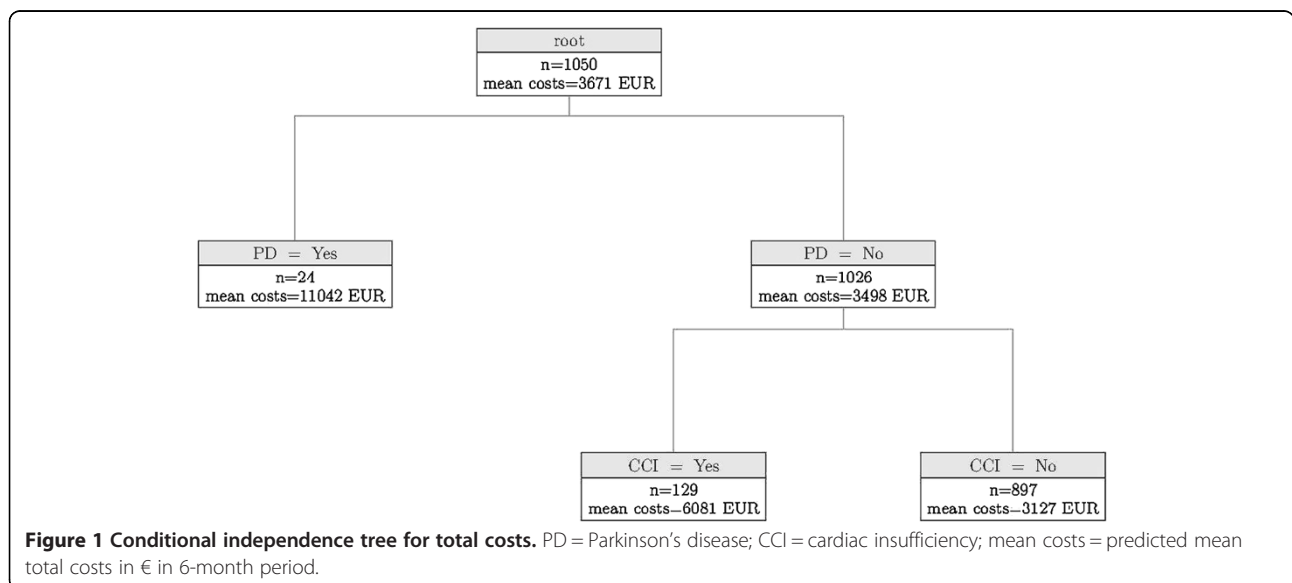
root
n=1050
mean costs=3671 EUR

PD = Yes
n=24
mean costs=11042 EUR

PD = No
n=1026
mean costs=3498 EUR

CCI = Yes
n=129
mean costs=6081 EUR

CCI = No
n=897
mean costs=3127 EUR

**Figure 1 Conditional independence tree for total costs.** PD = Parkinson's disease; CCI = cardiac insufficiency; mean costs = predicted mean total costs in € in 6-month period.